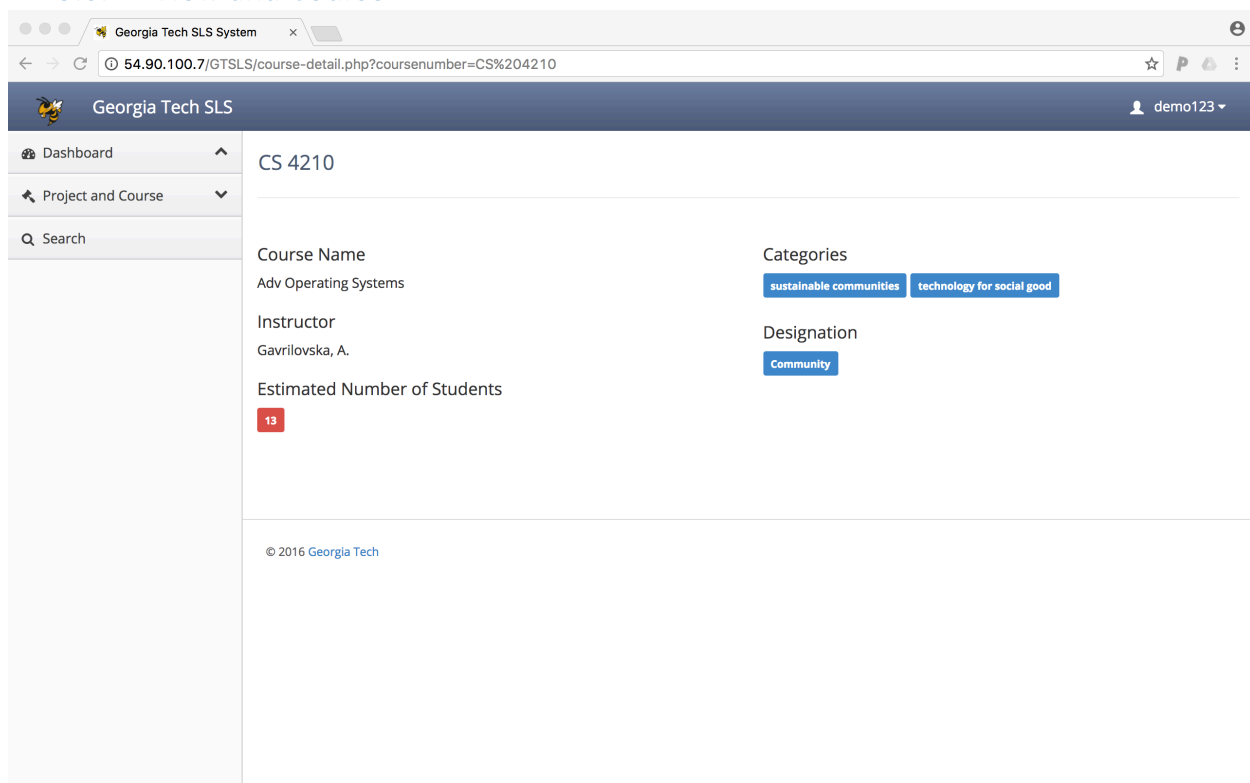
Georgia Tech SLS System ×

54.90.100.7/GTSLS/course-detail.php?coursenumber=CS%204210

Georgia Tech SLS

demo123

Dashboard

Project and Course

Search

CS 4210

Course Name
Adv Operating Systems

Instructor
Gavrilovska, A.

Estimated Number of Students
13

Categories
sustainable communities technology for social good

Designation
Community

© 2016 Georgia Tech